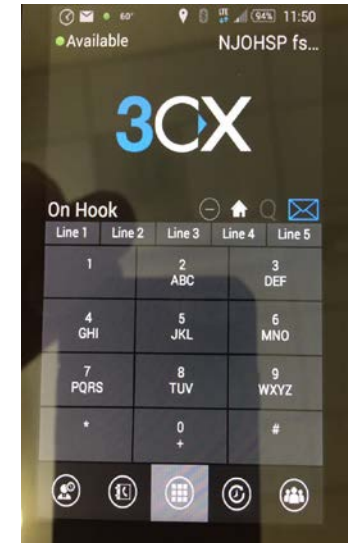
60° 94% 11:50
Available
NJOHSP fs...

3CX

On Hook

| Line 1 | Line 2 | Line 3 | Line 4 | Line 5 |
|---|---|---|---|---|

| 1 | 2 ABC | 3 DEF |
|---|---|---|
| 4 GHI | 5 JKL | 6 MNO |
| 7 PQRS | 8 TUV | 9 WXYZ |
| * | 0 + | # |